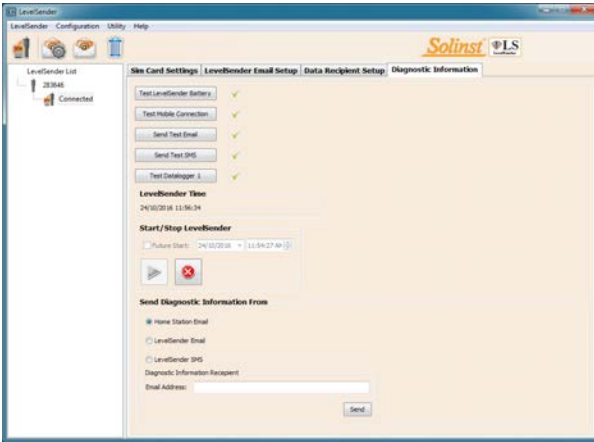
LevelSender

LevelSender Configuration Utility Help

Solinst LS

LevelSender List

283646

Connected

Sim Card Settings | LevelSender Email Setup | Data Recipient Setup | Diagnostic Information

Test LevelSender Battery

Test Mobile Connection

Send Test Email

Send Test SMS

Test Datalogger 1

LevelSender Time

24/10/2016 11:56:34

Start/Stop LevelSender

Future Start: 24/10/2016 11:54:27 AM

Send Diagnostic Information From

Home Station Email

LevelSender Email

LevelSender SMS

Diagnostic Information Recepient

Email Address:

Send